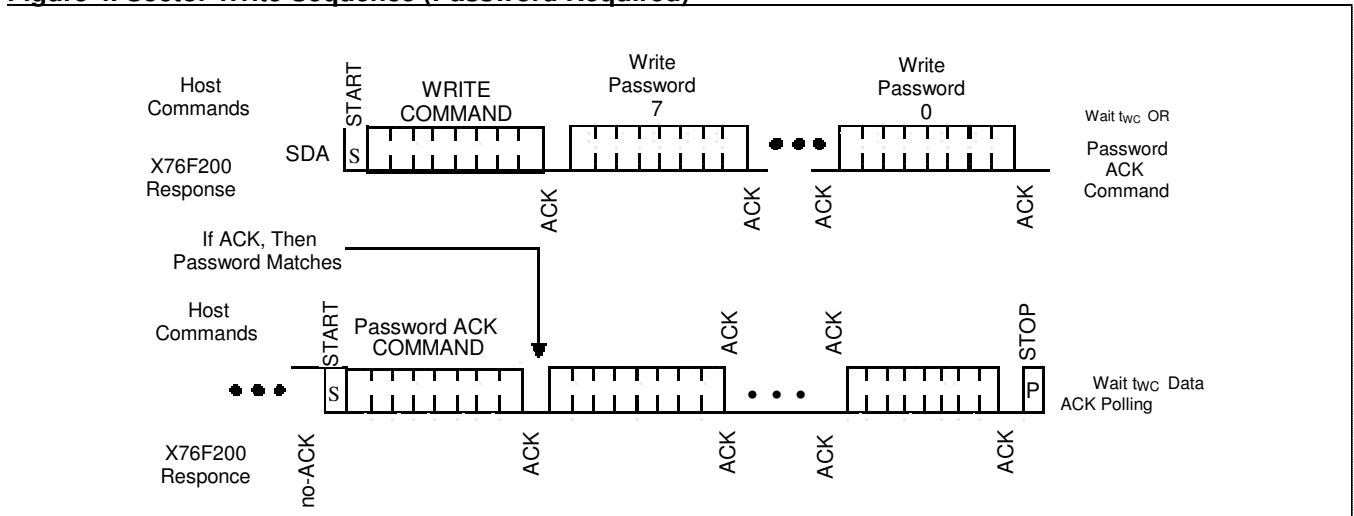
Figure 4. Sector Write Sequence (Password Required)

Host Commands

START

WRITE COMMAND

Write Password 7

Write Password 0

Wait $t_{WC}$ OR Password ACK Command

SDA

S

X76F200 Response

ACK

ACK

ACK

ACK

If ACK, Then Password Matches

Host Commands

START

Password ACK COMMAND

ACK

ACK

STOP

S

P

Wait $t_{WC}$ Data ACK Polling

X76F200 Responce

no-ACK

ACK

ACK

ACK

ACK